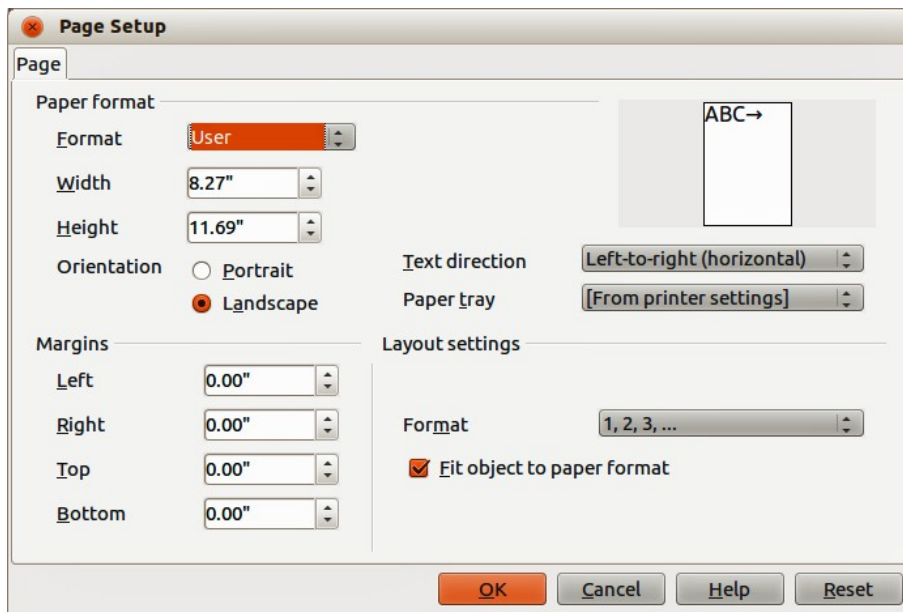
Page Setup

Page

Paper format

Format User

Width 8.27"

Height 11.69"

Orientation Portrait Landscape

ABC→

Text direction Left-to-right (horizontal)

Paper tray [From printer settings]

Margins

Left 0.00"

Right 0.00"

Top 0.00"

Bottom 0.00"

Layout settings

Format 1, 2, 3, ...

Fit object to paper format

OK Cancel Help Reset